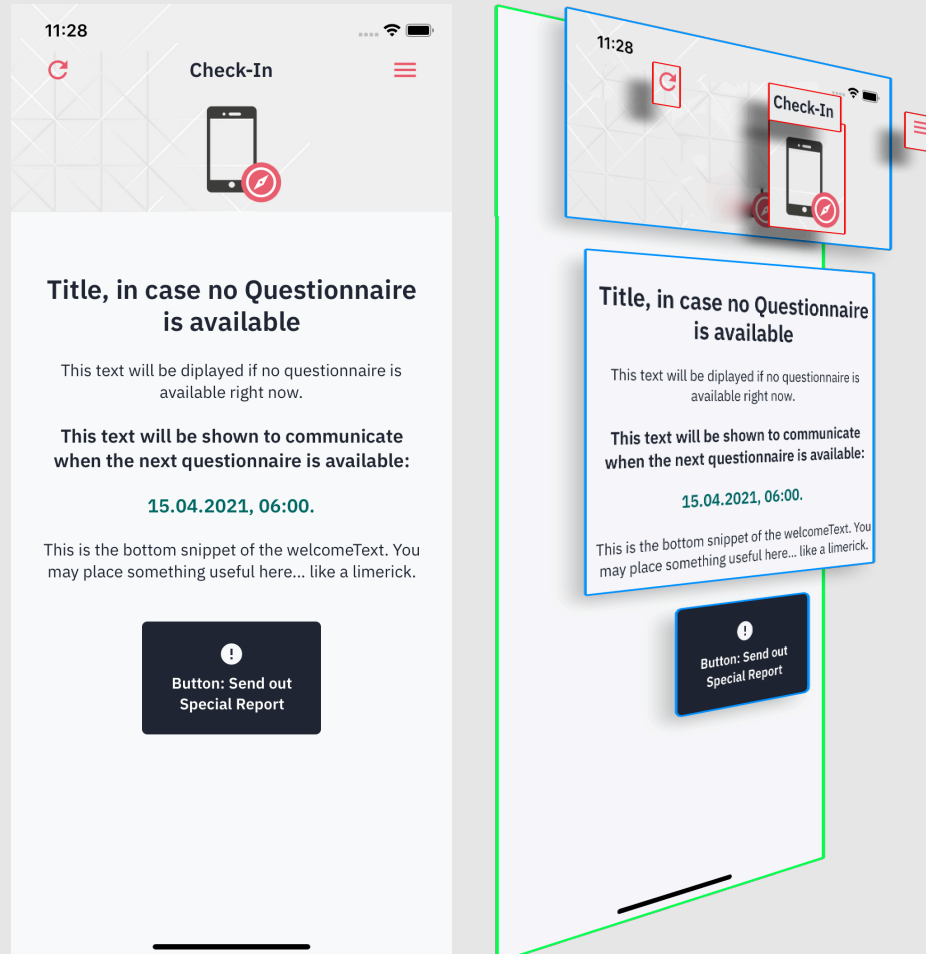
11:28

Check-In

Title, in case no Questionnaire is available

This text will be diplayed if no questionnaire is available right now.

This text will be shown to communicate when the next questionnaire is available:

15.04.2021, 06:00.

This is the bottom snippet of the welcomeText. You may place something useful here... like a limerick.

Button: Send out Special Report

11:28

Check-In

Title, in case no Questionnaire is available

This text will be diplayed if no questionnaire is available right now.

This text will be shown to communicate when the next questionnaire is available:

15.04.2021, 06:00.

This is the bottom snippet of the welcomeText. You may place something useful here... like a limerick.

Button: Send out Special Report